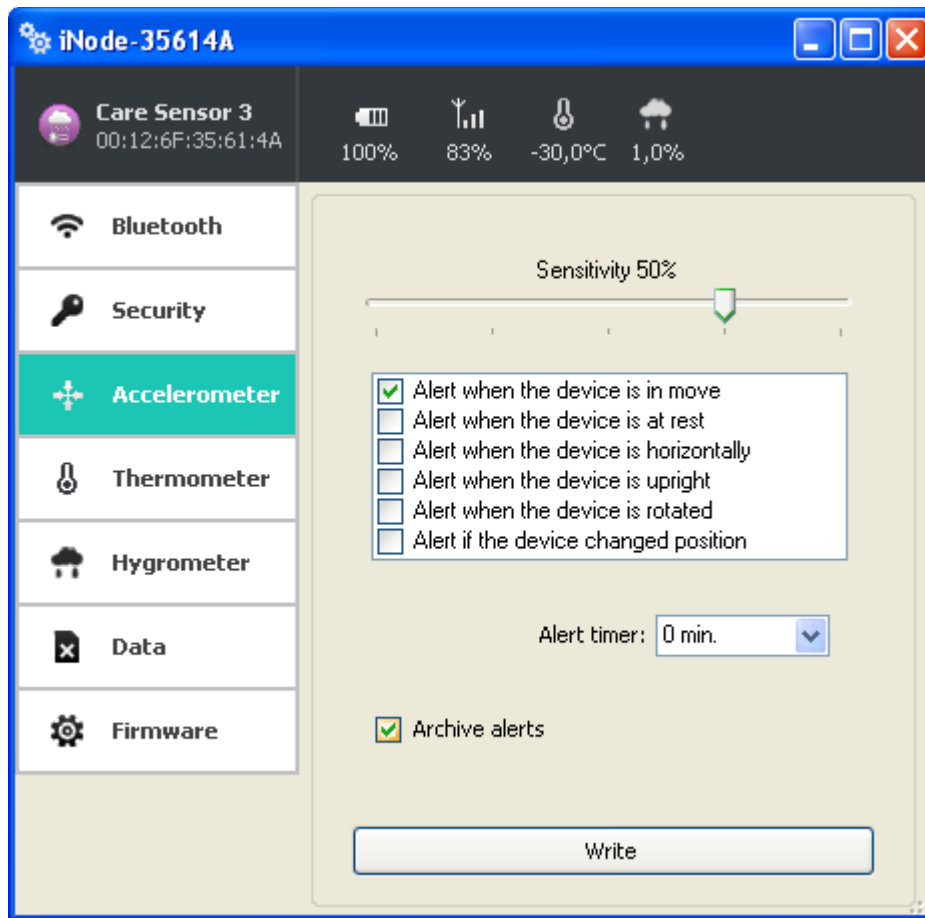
iNode-35614A

Care Sensor 3
00:12:6F:35:61:4A

100%
83%
-30,0°C
1,0%

Bluetooth
Security
Accelerometer
Thermometer
Hygrometer
Data
Firmware

Sensitivity 50%

Alert when the device is in move
Alert when the device is at rest
Alert when the device is horizontally
Alert when the device is upright
Alert when the device is rotated
Alert if the device changed position

Alert timer: 0 min.

Archive alerts

Write